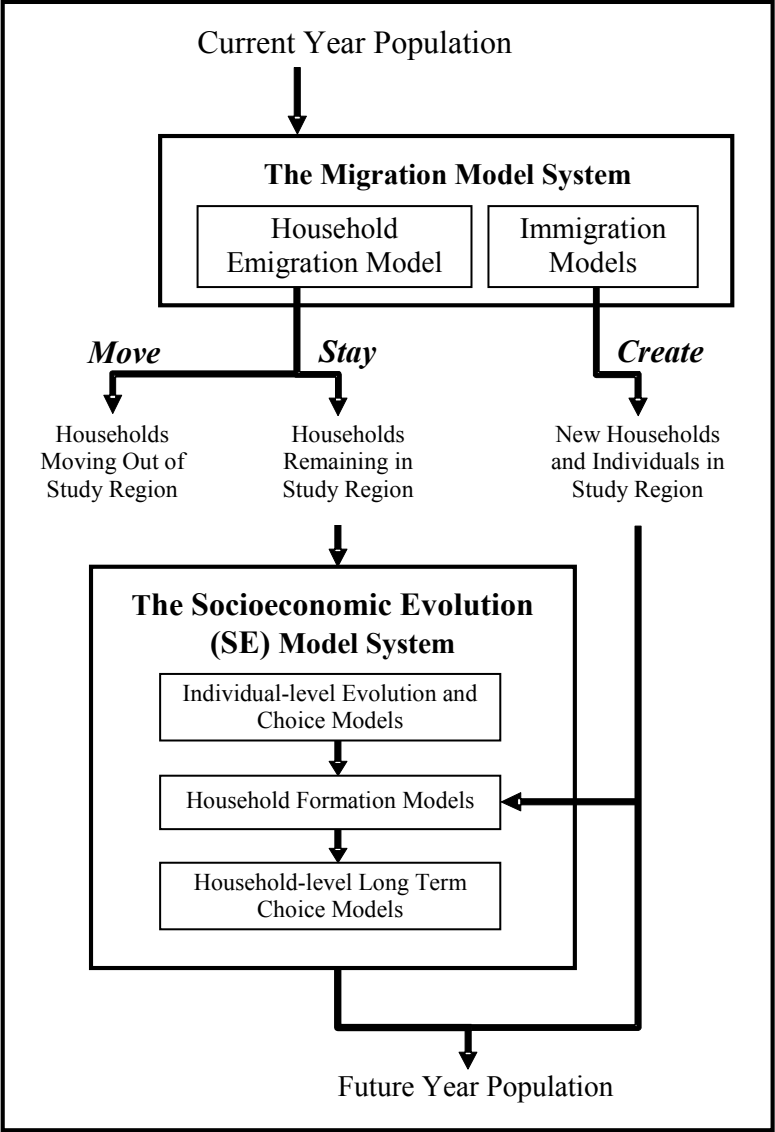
Current Year Population

The Migration Model System

Household Emigration Model

Immigration Models

Move

Stay

Create

Households Moving Out of Study Region

Households Remaining in Study Region

New Households and Individuals in Study Region

The Socioeconomic Evolution (SE) Model System

Individual-level Evolution and Choice Models

Household Formation Models

Household-level Long Term Choice Models

Future Year Population